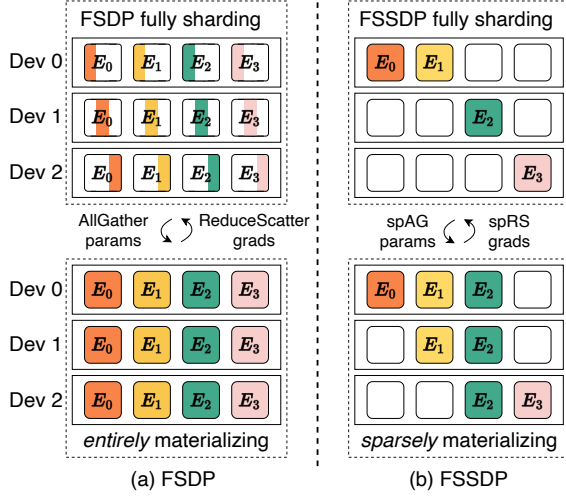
FSDP fully sharding

Dev 0 $E_0$ $E_1$ $E_2$ $E_3$

Dev 1 $E_0$ $E_1$ $E_2$ $E_3$

Dev 2 $E_0$ $E_1$ $E_2$ $E_3$

AllGather params

ReduceScatter grads

Dev 0 $E_0$ $E_1$ $E_2$ $E_3$

Dev 1 $E_0$ $E_1$ $E_2$ $E_3$

Dev 2 $E_0$ $E_1$ $E_2$ $E_3$

*entirely* materializing

(a) FSDP

FSSDP fully sharding

$E_0$ $E_1$

$E_2$

$E_3$

spAG params

spRS grads

$E_0$ $E_1$ $E_2$

$E_1$ $E_2$

$E_2$ $E_3$

*sparsely* materializing

(b) FSSDP